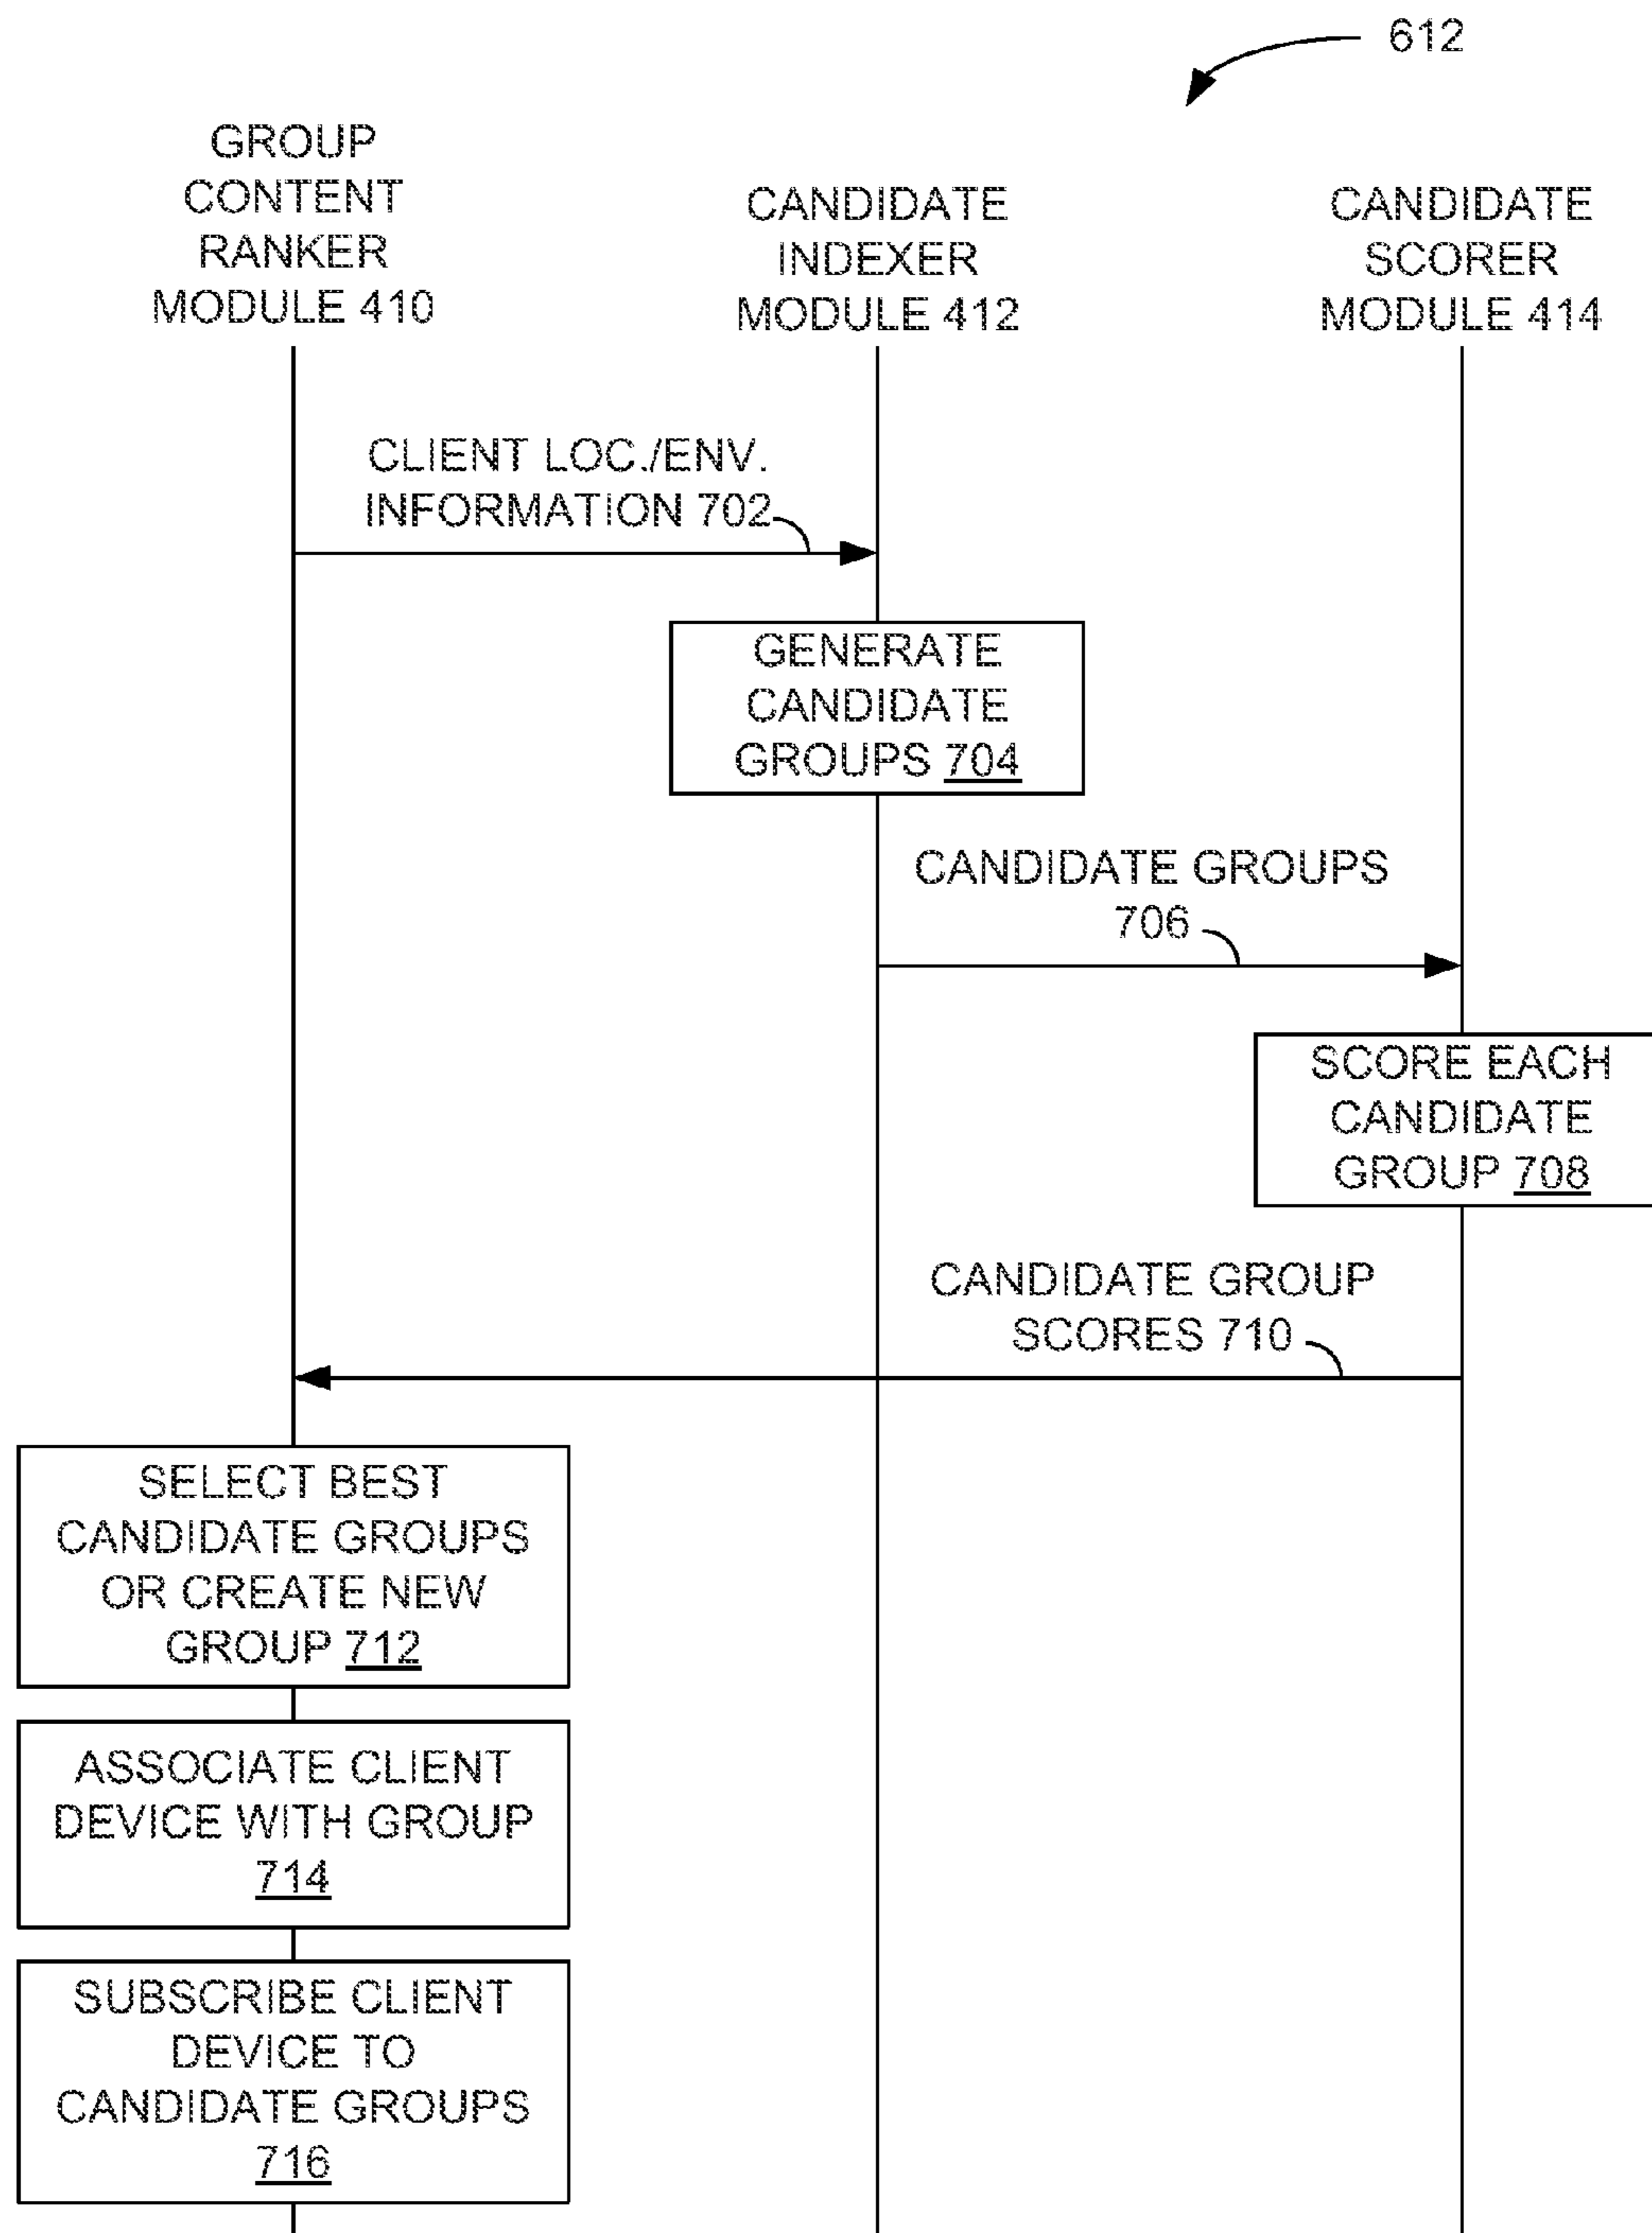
612

GROUP CONTENT RANKER MODULE 410

CANDIDATE INDEXER MODULE 412

CANDIDATE SCORER MODULE 414

CLIENT LOC./ENV. INFORMATION 702

GENERATE CANDIDATE GROUPS 704

CANDIDATE GROUPS 706

SCORE EACH CANDIDATE GROUP 708

CANDIDATE GROUP SCORES 710

SELECT BEST CANDIDATE GROUPS OR CREATE NEW GROUP 712

ASSOCIATE CLIENT DEVICE WITH GROUP 714

SUBSCRIBE CLIENT DEVICE TO CANDIDATE GROUPS 716